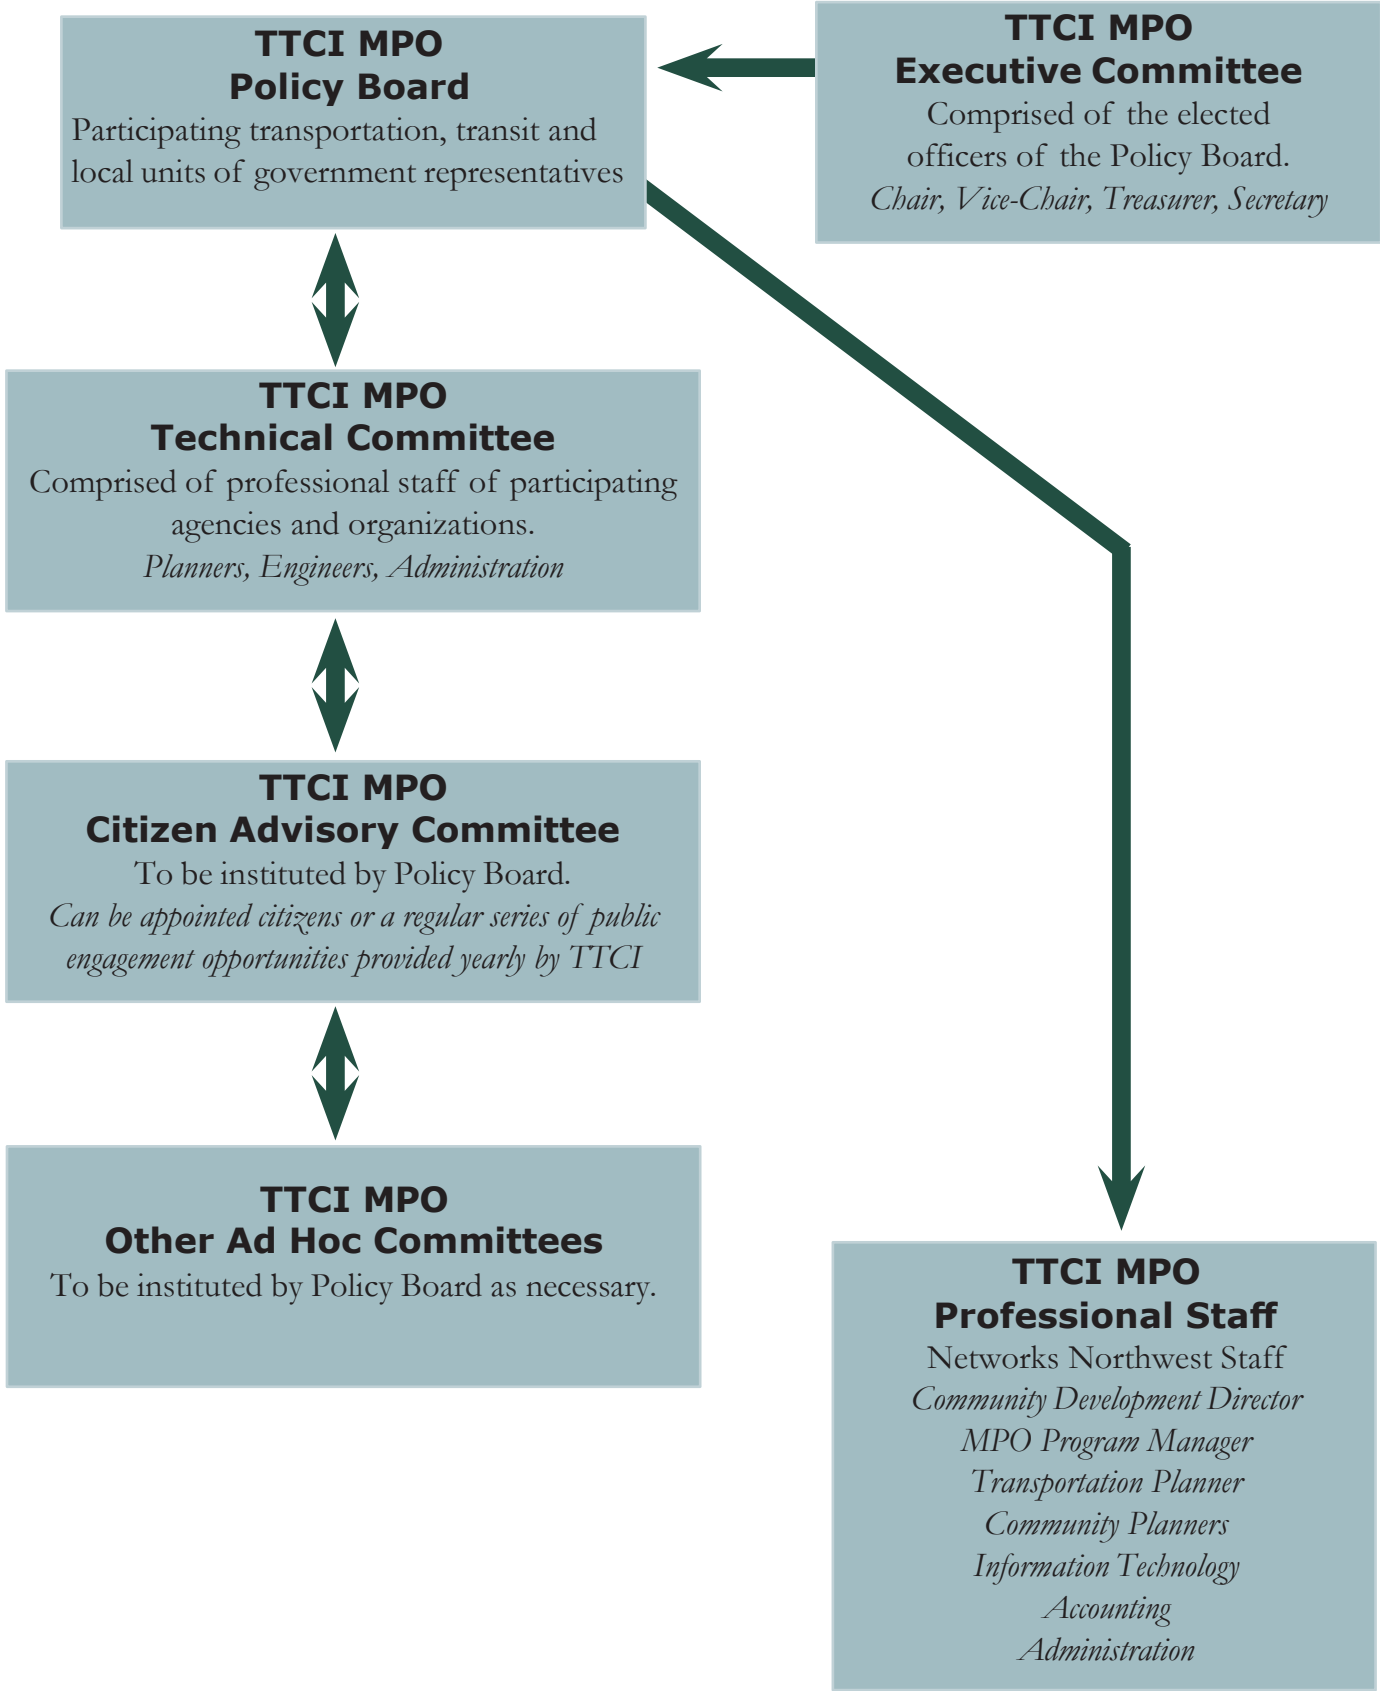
TTCI MPO
Policy Board
Participating transportation, transit and local units of government representatives

TTCI MPO
Executive Committee
Comprised of the elected officers of the Policy Board.
Chair, Vice-Chair, Treasurer, Secretary

TTCI MPO
Technical Committee
Comprised of professional staff of participating agencies and organizations.
Planners, Engineers, Administration

TTCI MPO
Citizen Advisory Committee
To be instituted by Policy Board.
Can be appointed citizens or a regular series of public engagement opportunities provided yearly by TTCI

TTCI MPO
Other Ad Hoc Committees
To be instituted by Policy Board as necessary.

TTCI MPO
Professional Staff
Networks Northwest Staff
Community Development Director
MPO Program Manager
Transportation Planner
Community Planners
Information Technology
Accounting
Administration